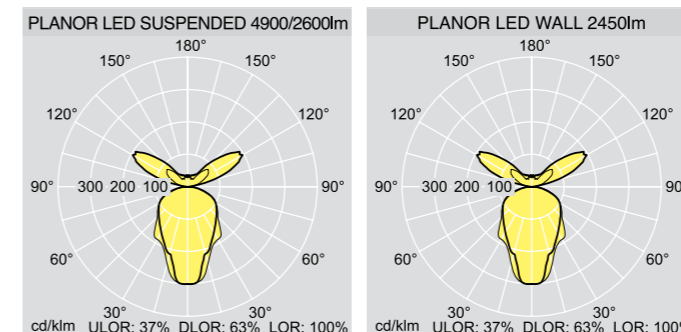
PLANOR LED SUSPENDED 4900/2600lm

180°
150°
150°
120°
120°
90°
300
200
100
90°
60°
60°
30°
30°
cd/klm
ULOR: 37%
DLOR: 63%
LOR: 100%

PLANOR LED WALL 2450lm

180°
150°
150°
120°
120°
90°
300
200
100
90
60°
60°
30°
30°
cd/klm
ULOR: 37%
DLOR: 63%
LOR: 100